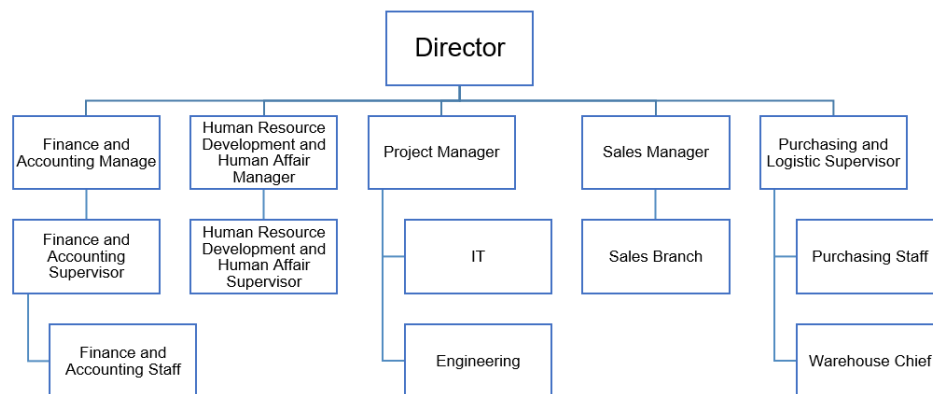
Director

Finance and Accounting Manage

Finance and Accounting Supervisor

Finance and Accounting Staff

Human Resource Development and Human Affair Manager

Human Resource Development and Human Affair Supervisor

Project Manager

IT

Engineering

Sales Manager

Sales Branch

Purchasing and Logistic Supervisor

Purchasing Staff

Warehouse Chief